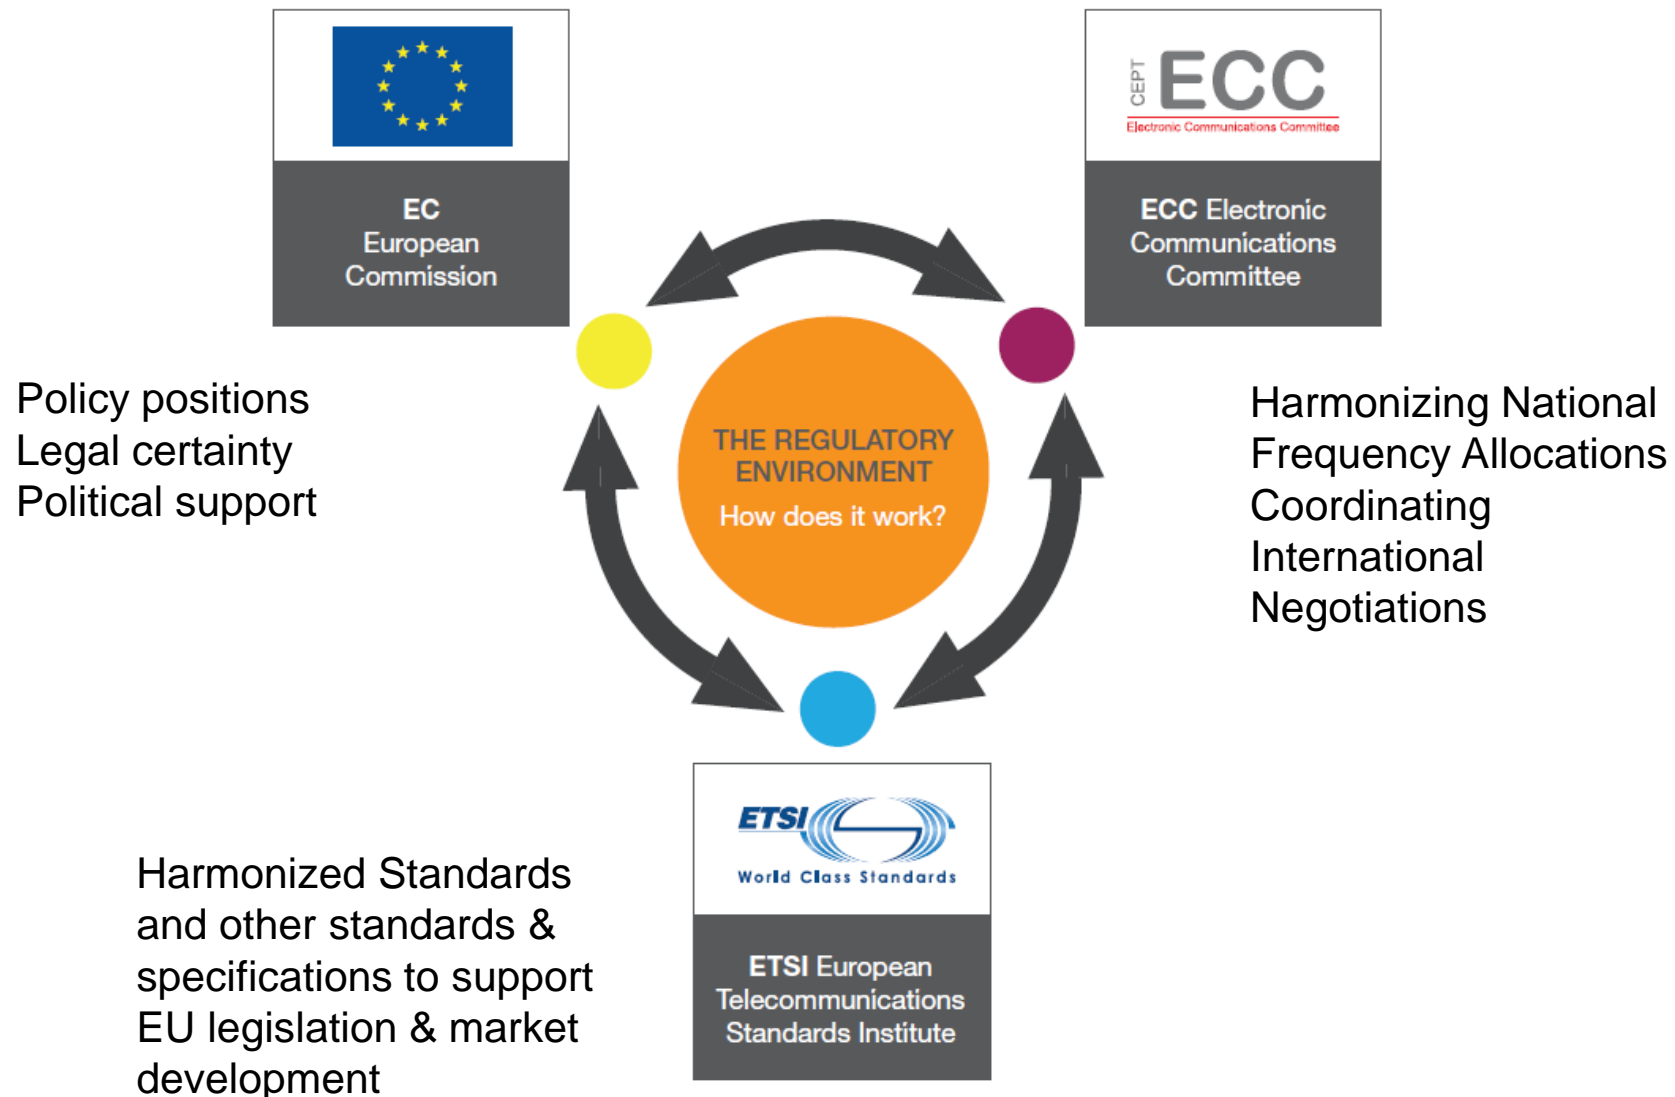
EC
European
Commission

CEPT ECC
Electronic Communications Committee

ECC Electronic
Communications
Committee

Policy positions
Legal certainty
Political support

THE REGULATORY ENVIRONMENT
How does it work?

Harmonizing National Frequency Allocations
Coordinating International Negotiations

ETSI
World Class Standards

ETSI European
Telecommunications
Standards Institute

Harmonized Standards and other standards & specifications to support EU legislation & market development